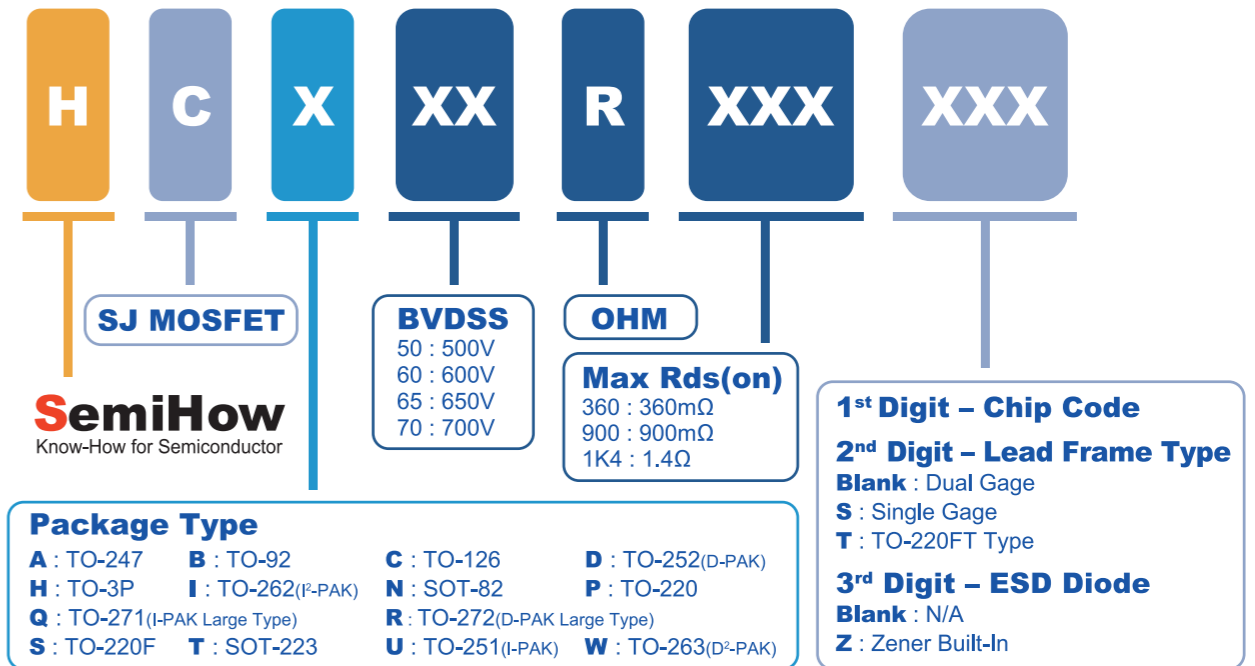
H C X XX R XXX XXX

SJ MOSFET

BVDSS
50 : 500V
60 : 600V
65 : 650V
70 : 700V

OHM

Max Rds(on)
360 : 360mΩ
900 : 900mΩ
1K4 : 1.4Ω

SemiHow
Know-How for Semiconductor

1st Digit – Chip Code
2nd Digit – Lead Frame Type
Blank : Dual Gage
S : Single Gage
T : TO-220FT Type
3rd Digit – ESD Diode
Blank : N/A
Z : Zener Built-In

Package Type
A : TO-247 B : TO-92 C : TO-126 D : TO-252(D-PAK)
H : TO-3P I : TO-262(I²-PAK) N : SOT-82 P : TO-220
Q : TO-271(I-PAK Large Type) R : TO-272(D-PAK Large Type)
S : TO-220F T : SOT-223 U : TO-251(I-PAK) W : TO-263(D²-PAK)